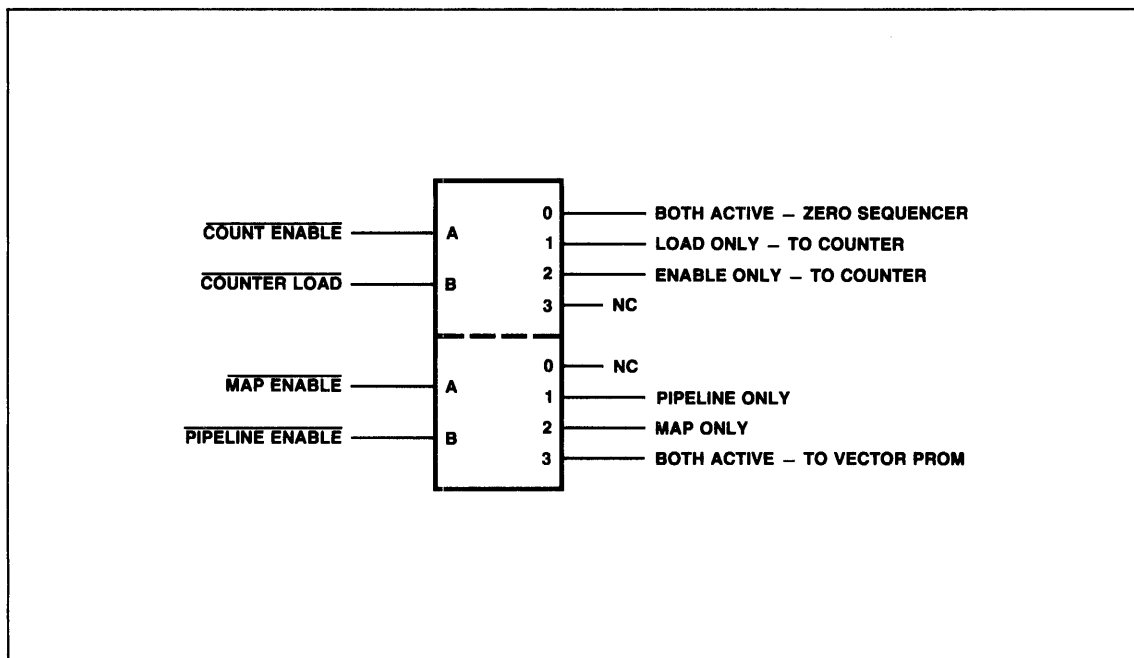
$\overline{\text{COUNT ENABLE}}$
$\overline{\text{COUNTER LOAD}}$
A
B
0
1
2
3
BOTH ACTIVE – ZERO SEQUENCER
LOAD ONLY – TO COUNTER
ENABLE ONLY – TO COUNTER
NC

$\overline{\text{MAP ENABLE}}$
$\overline{\text{PIPELINE ENABLE}}$
A
B
0
1
2
3
NC
PIPELINE ONLY
MAP ONLY
BOTH ACTIVE – TO VECTOR PROM